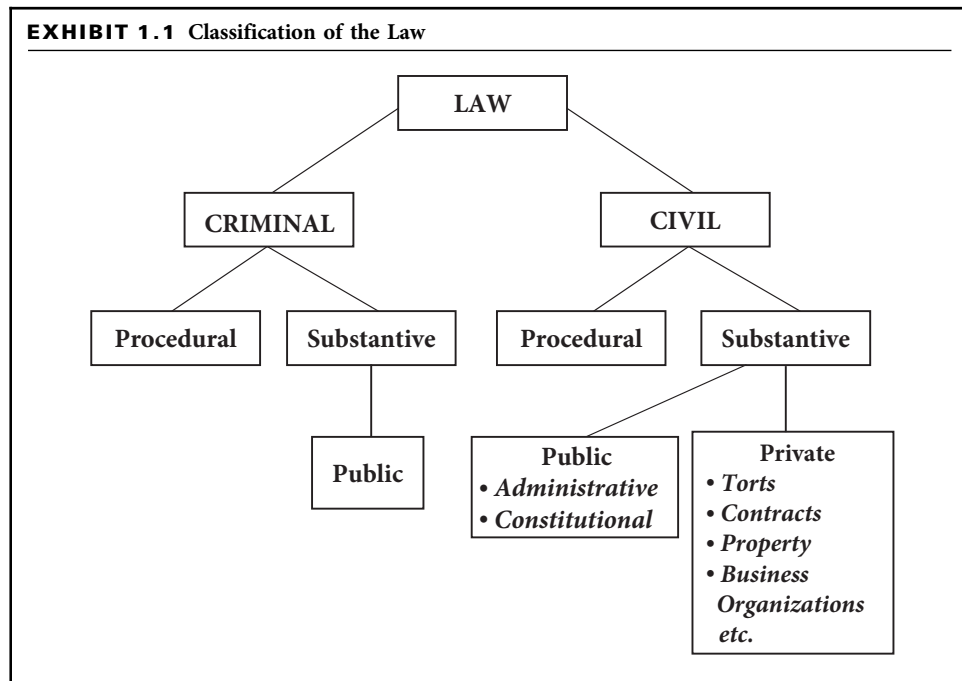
EXHIBIT 1.1 Classification of the Law

LAW

CRIMINAL

CIVIL

Procedural

Substantive

Procedural

Substantive

Public

Public
• Administrative
• Constitutional

Private
• Torts
• Contracts
• Property
• Business Organizations etc.